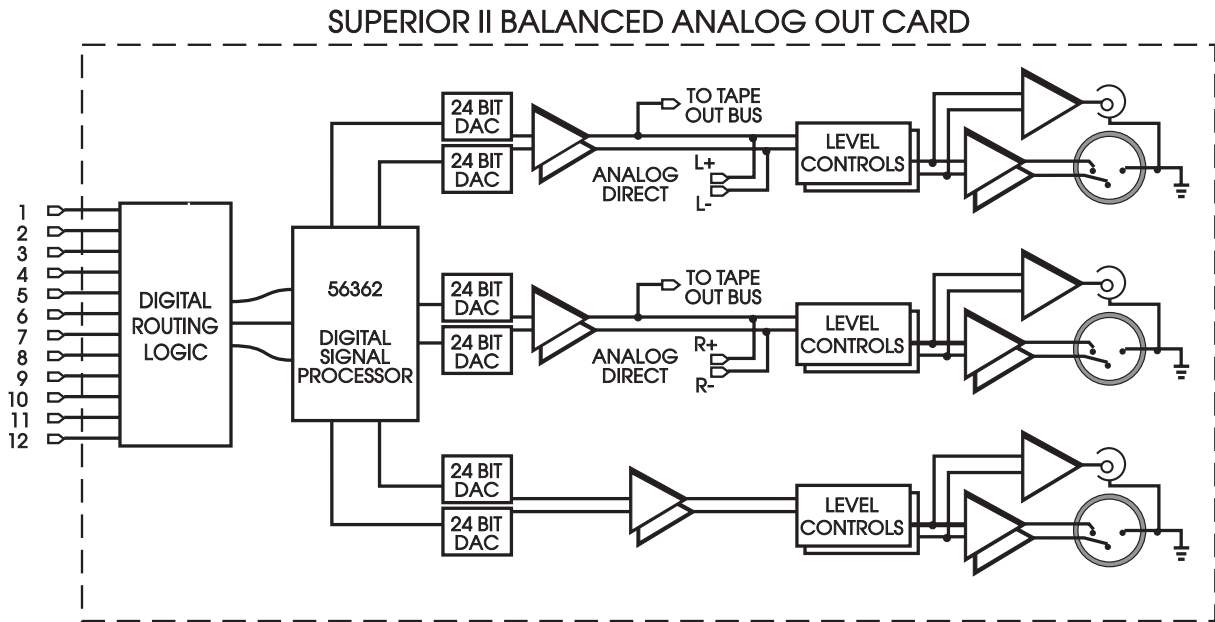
SUPERIOR II BALANCED ANALOG OUT CARD

1
2
3
4
5
6
7
8
9
10
11
12

DIGITAL ROUTING LOGIC

56362

DIGITAL SIGNAL PROCESSOR

24 BIT DAC
24 BIT DAC
TO TAPE OUT BUS
ANALOG DIRECT
L+
L-
LEVEL CONTROLS

24 BIT DAC
24 BIT DAC
TO TAPE OUT BUS
ANALOG DIRECT
R+
R-
LEVEL CONTROLS

24 BIT DAC
24 BIT DAC
LEVEL CONTROLS